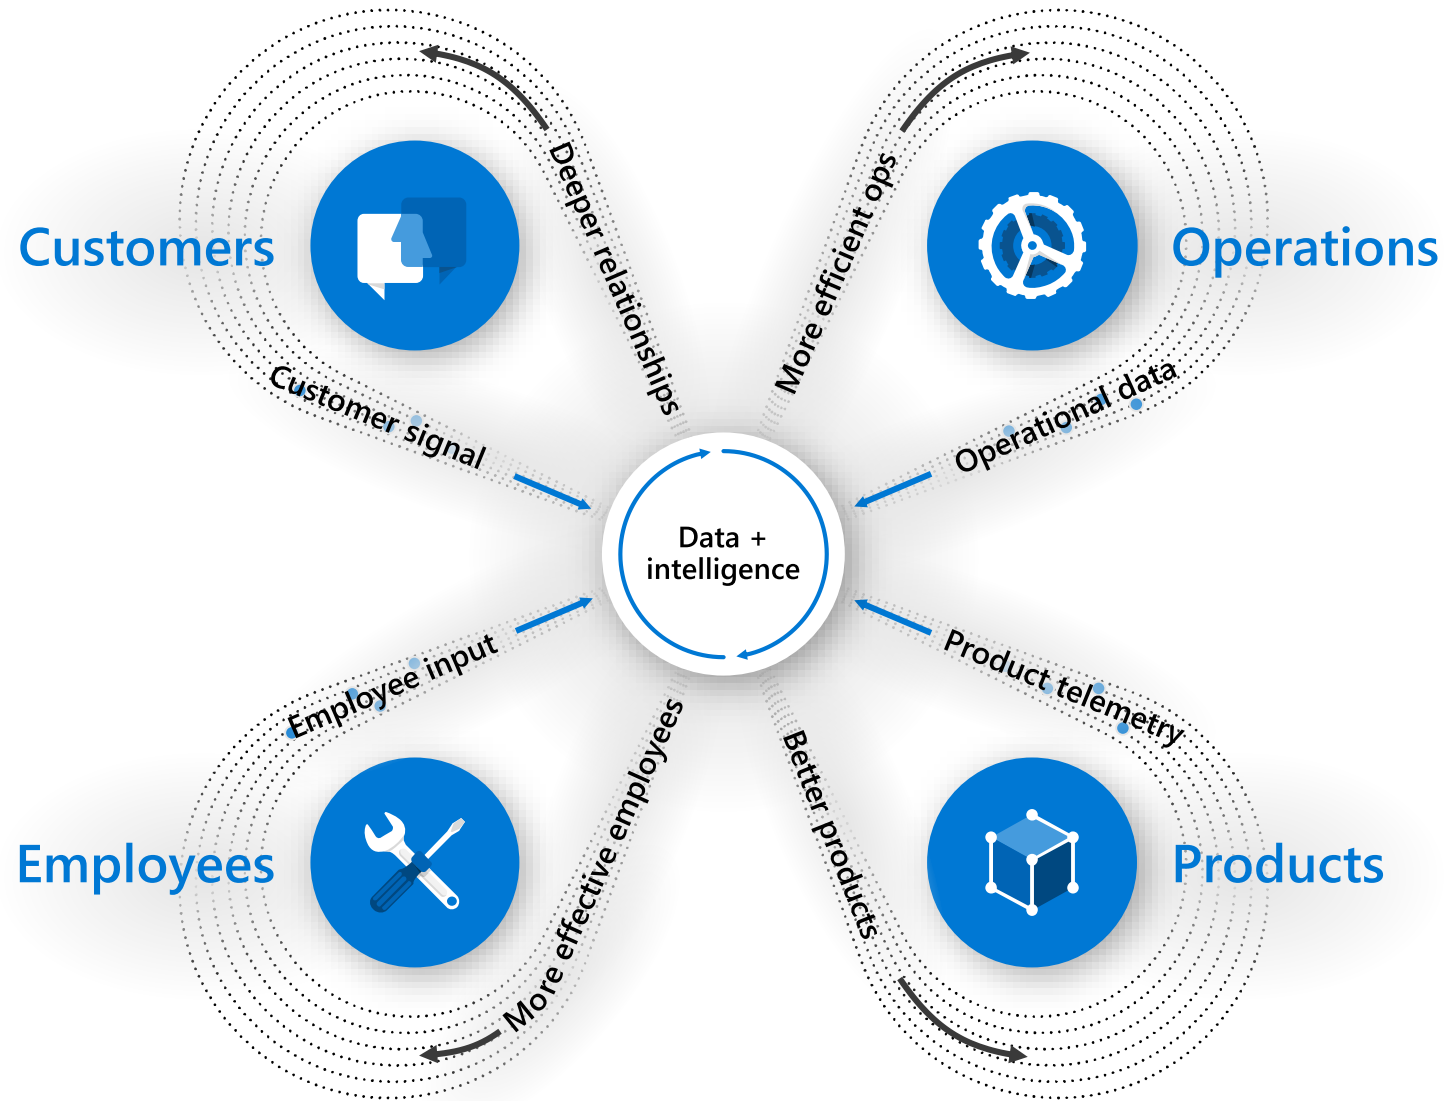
Customers

Deeper relationships

More efficient ops

Operations

Customer signal

Operational data

Data + intelligence

Employee input

Product telemetry

Employees

More effective employees

Better products

Products